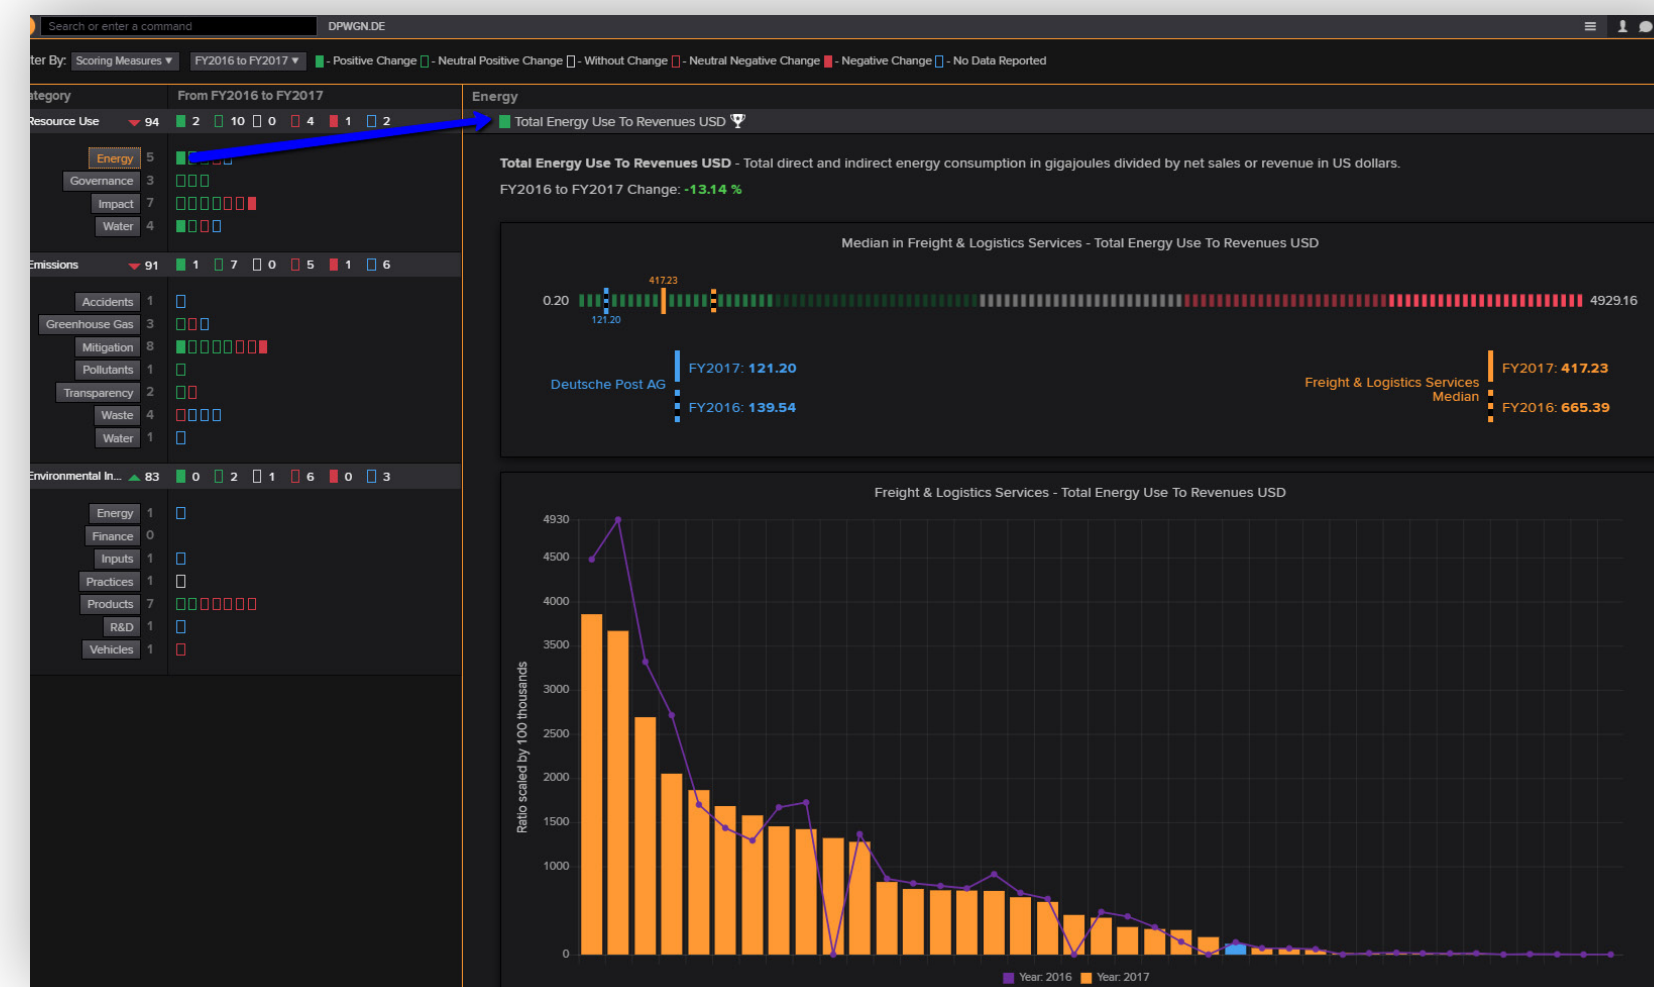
Search or enter a command DPWGN.DE

ter By: Scoring Measures ▾ FY2016 to FY2017 ▾ - Positive Change - Neutral Positive Change - Without Change - Neutral Negative Change - Negative Change - No Data Reported

ategory From FY2016 to FY2017

Resource Use 94 2 10 0 4 1 2

Energy 5
Governance 3
Impact 7
Water 4

Emissions 91 1 7 0 5 1 6

Accidents 1
Greenhouse Gas 3
Mitigation 8
Pollutants 1
Transparency 2
Waste 4
Water 1

Environmental In... 83 0 2 1 6 0 3

Energy 1
Finance 0
Inputs 1
Practices 1
Products 7
R&D 1
Vehicles 1

Energy

Total Energy Use To Revenues USD

**Total Energy Use To Revenues USD** - Total direct and indirect energy consumption in gigajoules divided by net sales or revenue in US dollars.

FY2016 to FY2017 Change: -13.14 %

Median in Freight & Logistics Services - Total Energy Use To Revenues USD

417.23

0.20 4929.16

121.20

Deutsche Post AG

FY2017: 121.20

FY2016: 139.54

Freight & Logistics Services Median

FY2017: 417.23

FY2016: 665.39

Freight & Logistics Services - Total Energy Use To Revenues USD

4930
4500
4000
3500
3000
2500
2000
1500
1000
0

Ratio scaled by 100 thousands

Year: 2016 Year: 2017